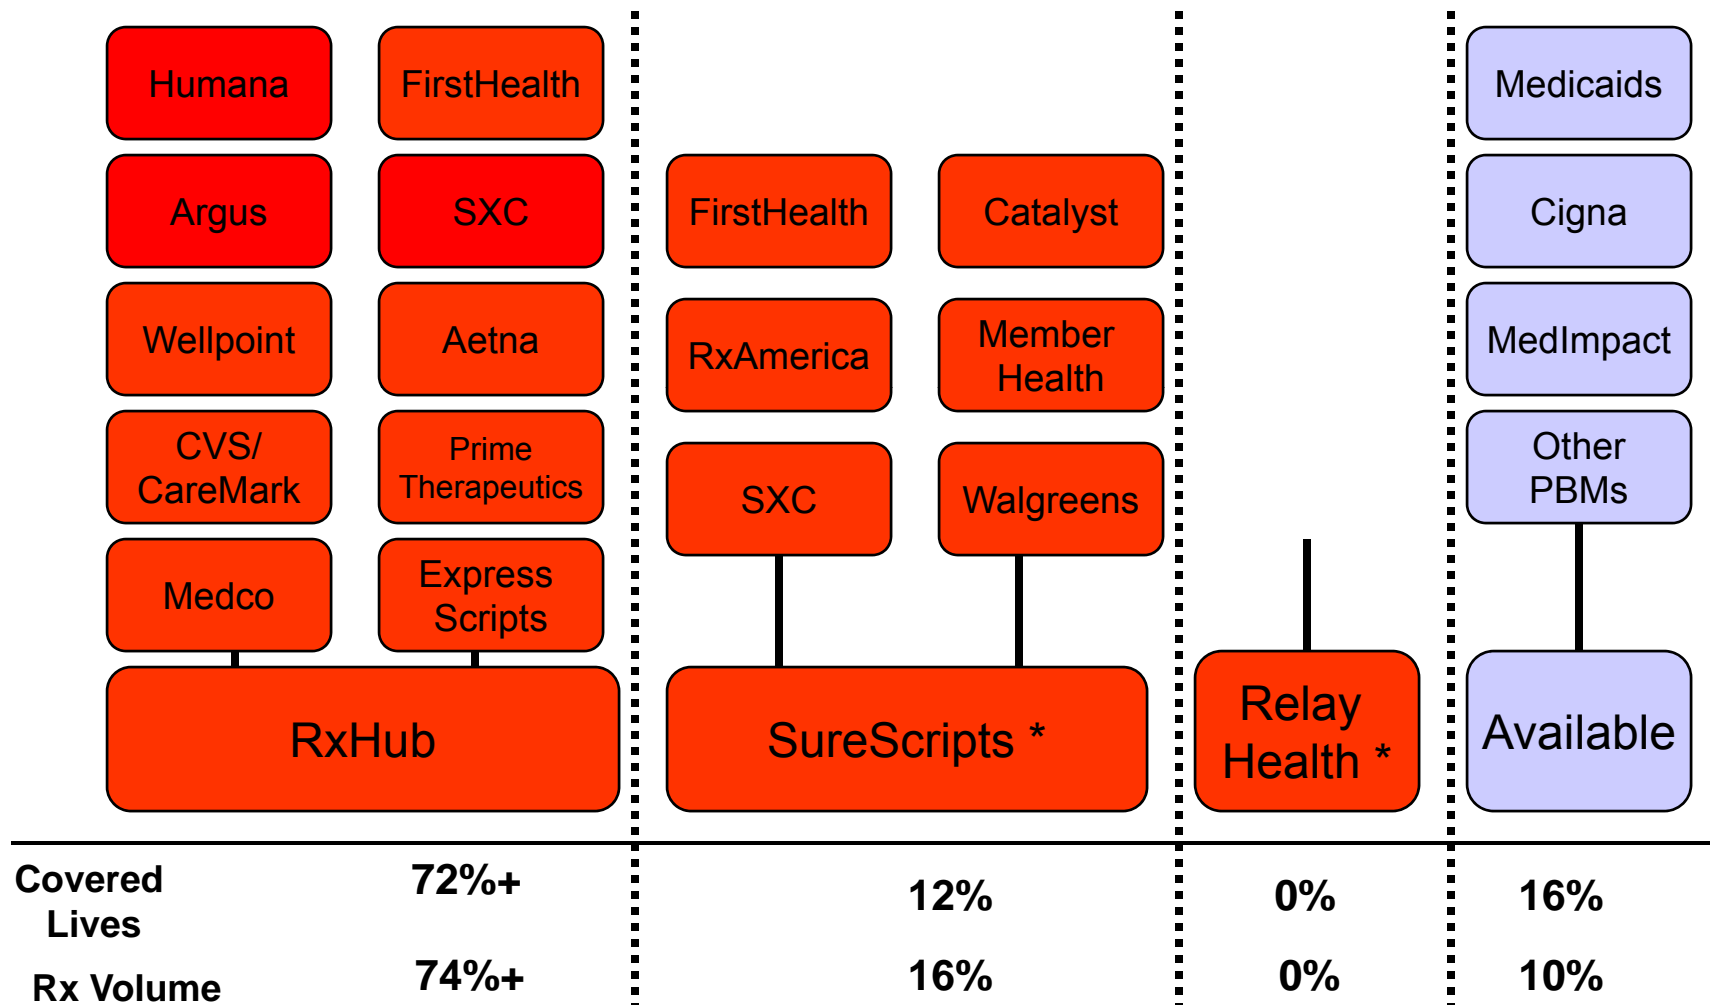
Humana
FirstHealth
Argus
SXC
Wellpoint
Aetna
CVS/ CareMark
Prime Therapeutics
Medco
Express Scripts
RxHub

FirstHealth
Catalyst
RxAmerica
Member Health
SXC
Walgreens
SureScripts *

Relay Health *

Medicaids
Cigna
MedImpact
Other PBMs
Available

| | RxHub | SureScripts | Relay Health | Available |
|---|---|---|---|---|
| Covered Lives | 72%+ | 12% | 0% | 16% |
| Rx Volume | 74%+ | 16% | 0% | 10% |